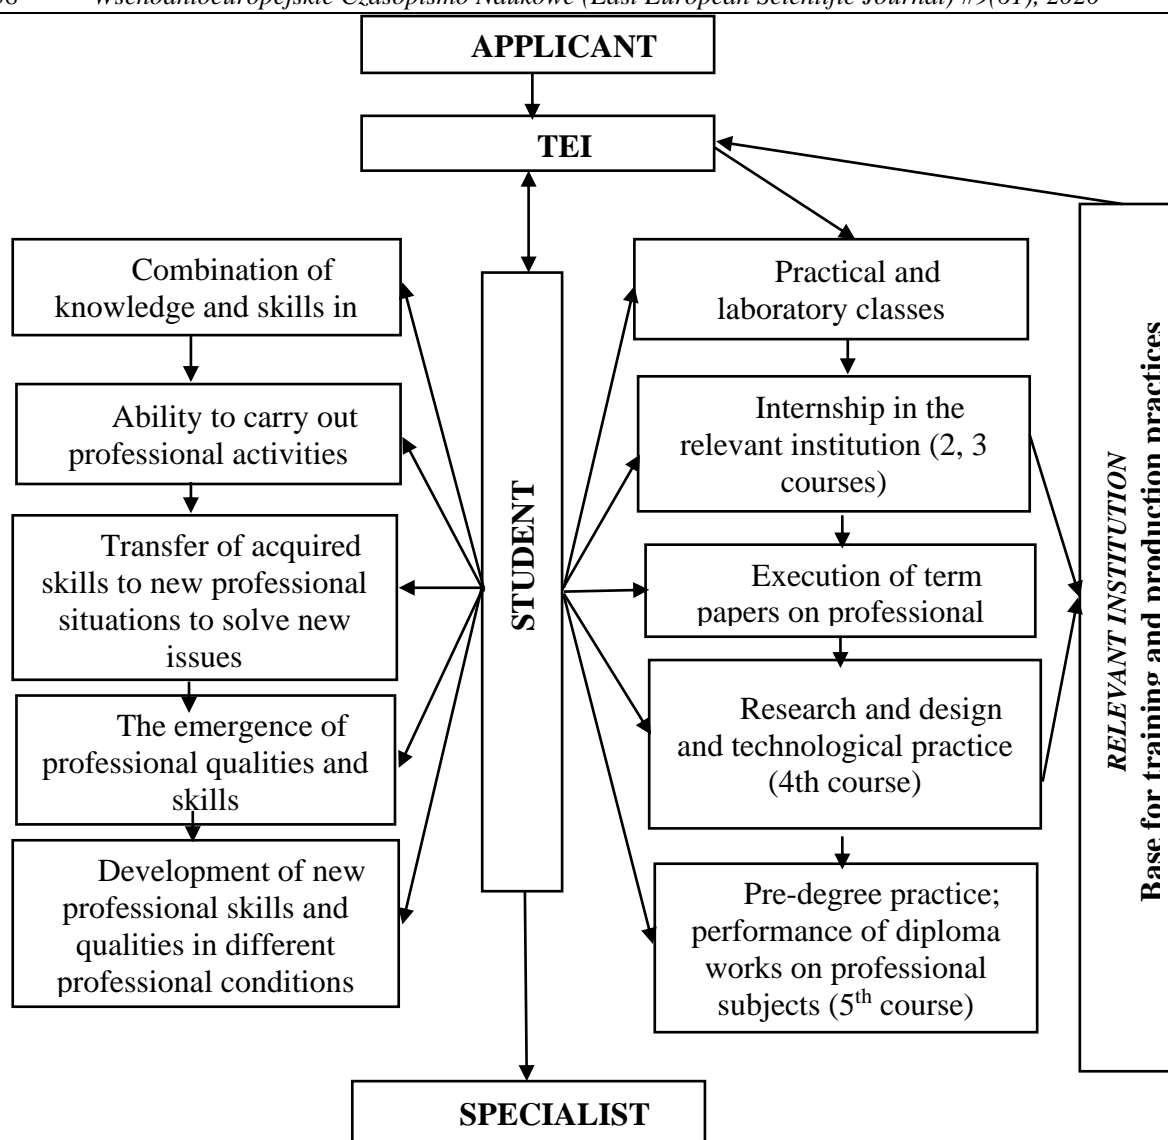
Wschodnioeuropejskie Czasopismo Naukowe (East European Scientific Journal) #9(61), 2020

APPLICANT

TEI

Combination of knowledge and skills in

Ability to carry out professional activities

Transfer of acquired skills to new professional situations to solve new issues

The emergence of professional qualities and skills

Development of new professional skills and qualities in different professional conditions

STUDENT

Practical and laboratory classes

Internship in the relevant institution (2, 3 courses)

Execution of term papers on professional

Research and design and technological practice (4th course)

Pre-degree practice; performance of diploma works on professional subjects (5$^{th}$ course)

RELEVANT INSTITUTION
Base for training and production practices

SPECIALIST